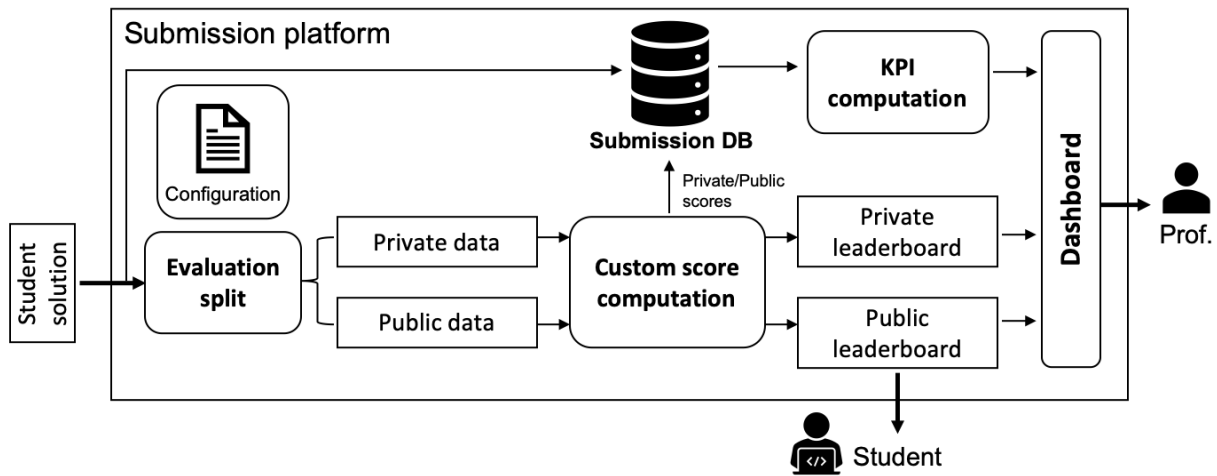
Submission platform

Submission DB

KPI computation

Dashboard

Configuration

Private/Public scores

Student solution

Evaluation split

Private data

Public data

Custom score computation

Private leaderboard

Public leaderboard

Prof.

Student